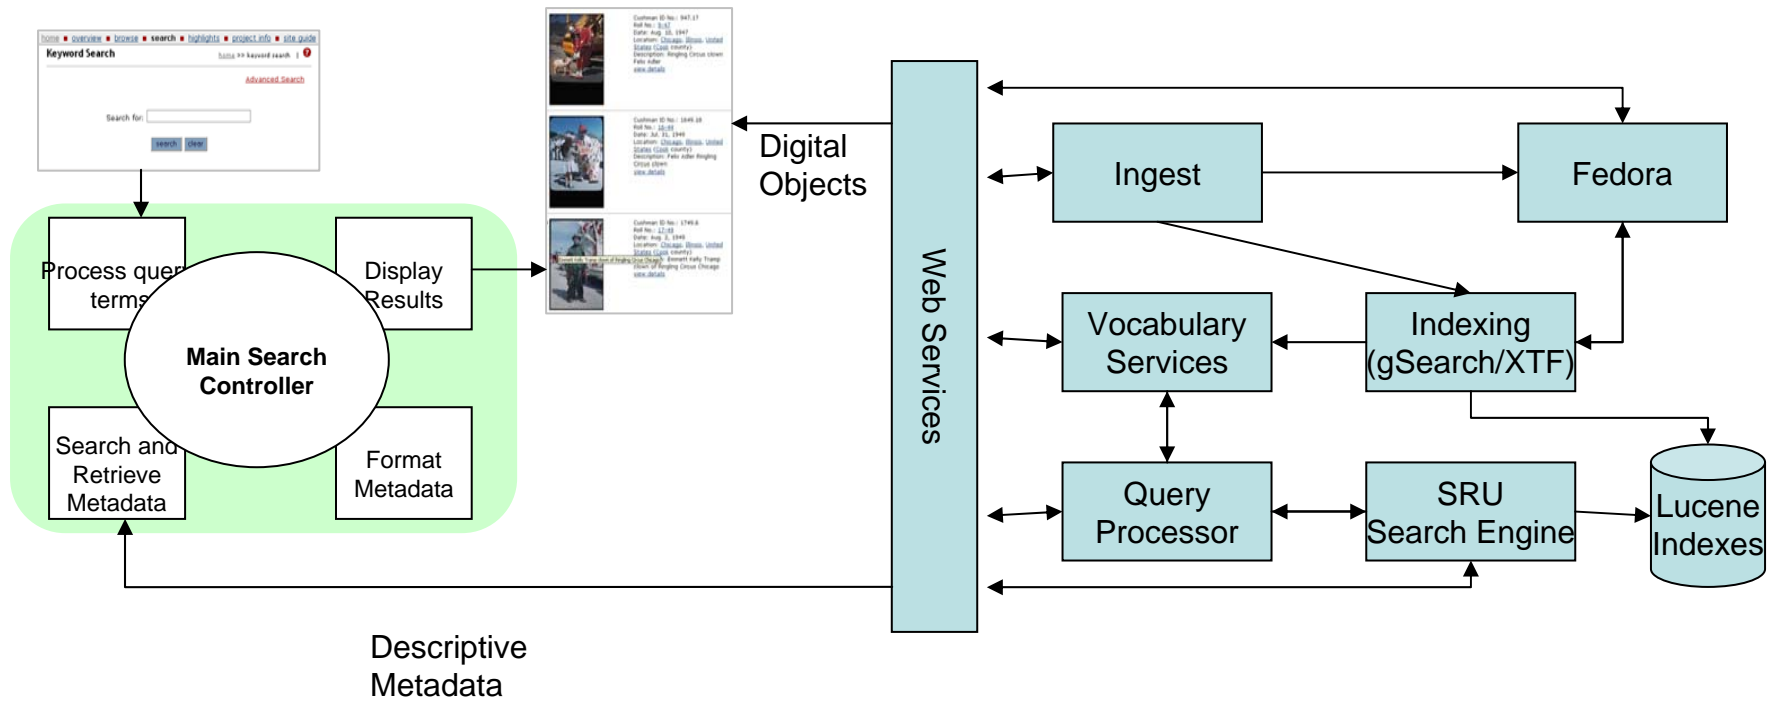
home ■ overview ■ browse ■ search ■ highlights ■ project info ■ site guide

Keyword Search

home >> keyword search

Advanced Search

Search for:

search clear

Cushman ID No.: 947.17
Roll No.: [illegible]
Date: Aug. 10, 1947
Location: Chicago, Illinois, United States (Cook county)
Description: Ringling Circus clown Felix Adler
view details

Cushman ID No.: 1646.16
Roll No.: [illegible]
Date: Jul. 31, 1946
Location: Chicago, Illinois, United States (Cook county)
Description: Felix Adler Ringling Circus clown
view details

Cushman ID No.: 1749.6
Roll No.: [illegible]
Date: Aug. 2, 1949
Location: Chicago, Illinois, United States (Cook county)
Description: Emmett Kelly Tramp clown of Ringling Circus Chicago
view details

Digital Objects

Process query terms

Display Results

Main Search Controller

Search and Retrieve Metadata

Format Metadata

Web Services

Ingest

Fedora

Vocabulary Services

Indexing (gSearch/XTF)

Query Processor

SRU Search Engine

Lucene Indexes

Descriptive Metadata